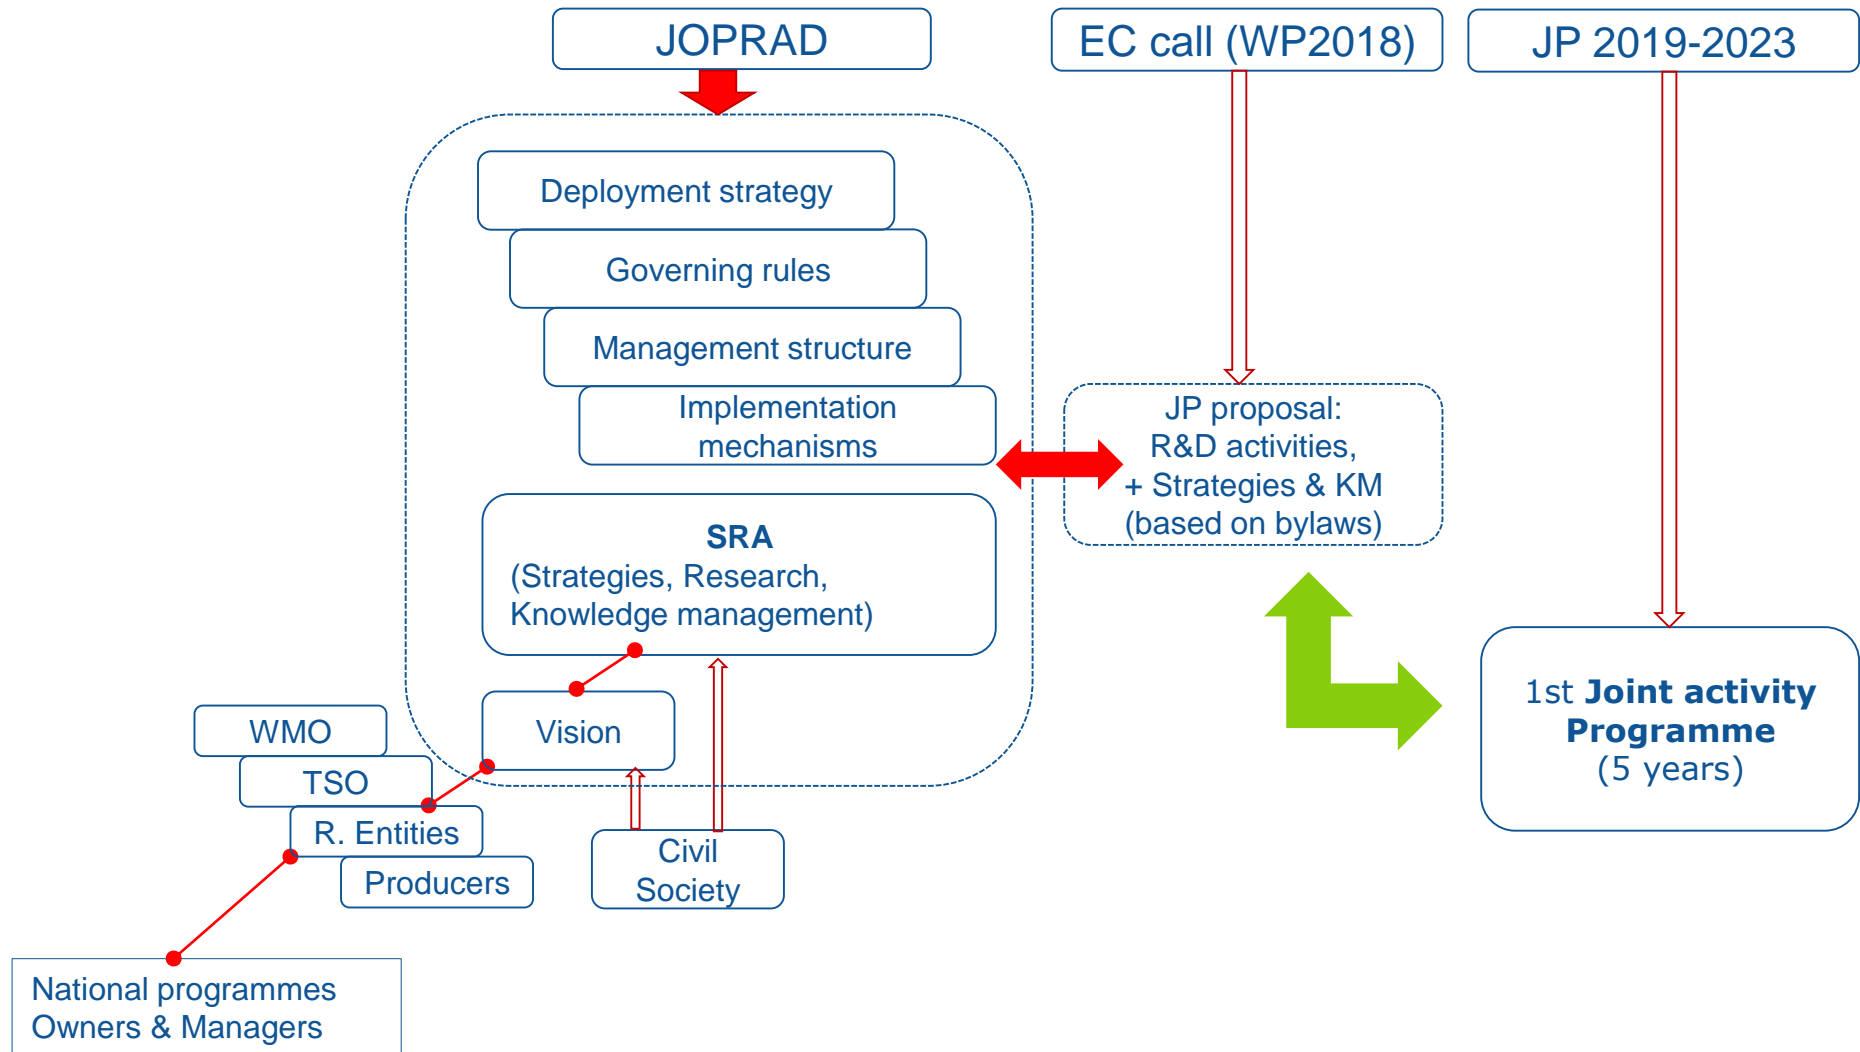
JOPRAD

EC call (WP2018)

JP 2019-2023

Deployment strategy

Governing rules

Management structure

Implementation mechanisms

JP proposal: R&D activities, + Strategies & KM (based on bylaws)

**SRA**
(Strategies, Research, Knowledge management)

1st **Joint activity Programme**
(5 years)

WMO

TSO

R. Entities

Producers

Vision

Civil Society

National programmes Owners & Managers